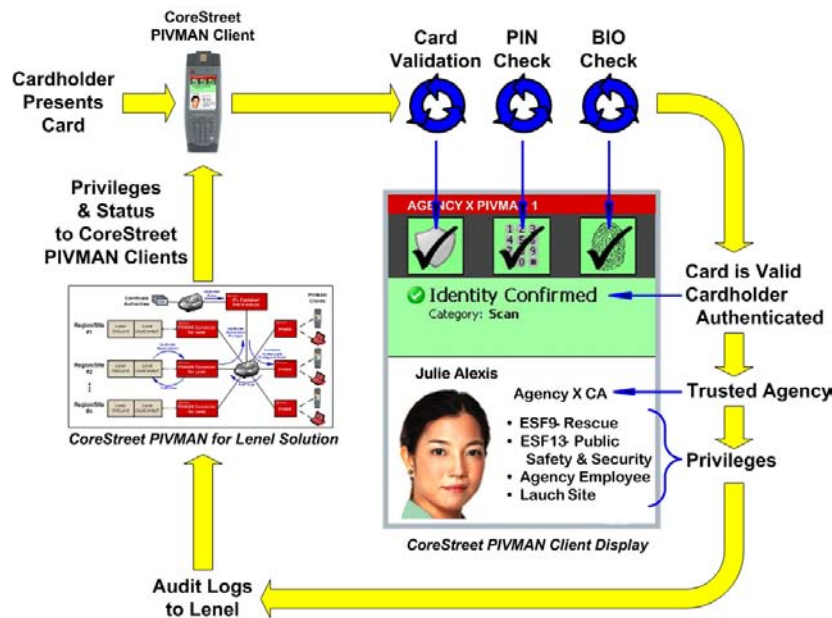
CoreStreet PIVMAN Client

Cardholder Presents Card

Card Validation

PIN Check

BIO Check

Privileges & Status to CoreStreet PIVMAN Clients

AGENCY X PIVMA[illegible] 1

Identity Confirmed
Category: Scan

Card is Valid Cardholder Authenticated

Julie Alexis

Agency X CA

Trusted Agency

• ESF9- Rescue
• ESF13- Public Safety & Security
• Agency Employee
• Lauch Site

Privileges

CoreStreet PIVMAN for Lenel Solution

CoreStreet PIVMAN Client Display

Audit Logs to Lenel